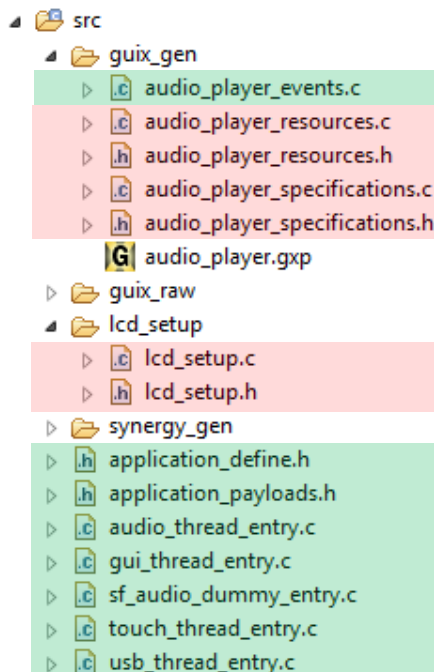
src
guix_gen
audio_player_events.c
audio_player_resources.c
audio_player_resources.h
audio_player_specifications.c
audio_player_specifications.h
G audio_player.gxp
guix_raw
lcd_setup
lcd_setup.c
lcd_setup.h
synergy_gen
application_define.h
application_payloads.h
audio_thread_entry.c
gui_thread_entry.c
sf_audio_dummy_entry.c
touch_thread_entry.c
usb_thread_entry.c